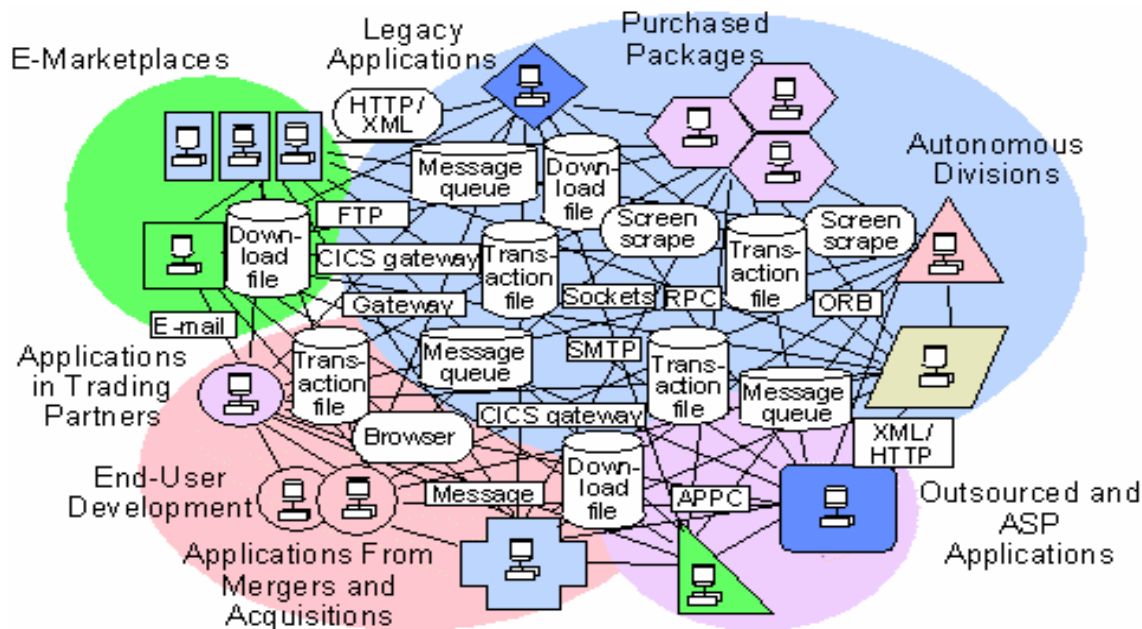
E-Marketplaces

Legacy Applications

Purchased Packages

Autonomous Divisions

HTTP/ XML

Message queue

Download file

Screen scrape

Screen scrape

FTP

Download file

CICS gateway

Transaction file

Transaction file

Gateway

Sockets

RPC

ORB

E-mail

Applications in Trading Partners

Transaction file

Message queue

SMTP

Transaction file

Message queue

CICS gateway

Browser

XML/ HTTP

End-User Development

Message

Download file

APPC

Outsourced and ASP Applications

Applications From Mergers and Acquisitions